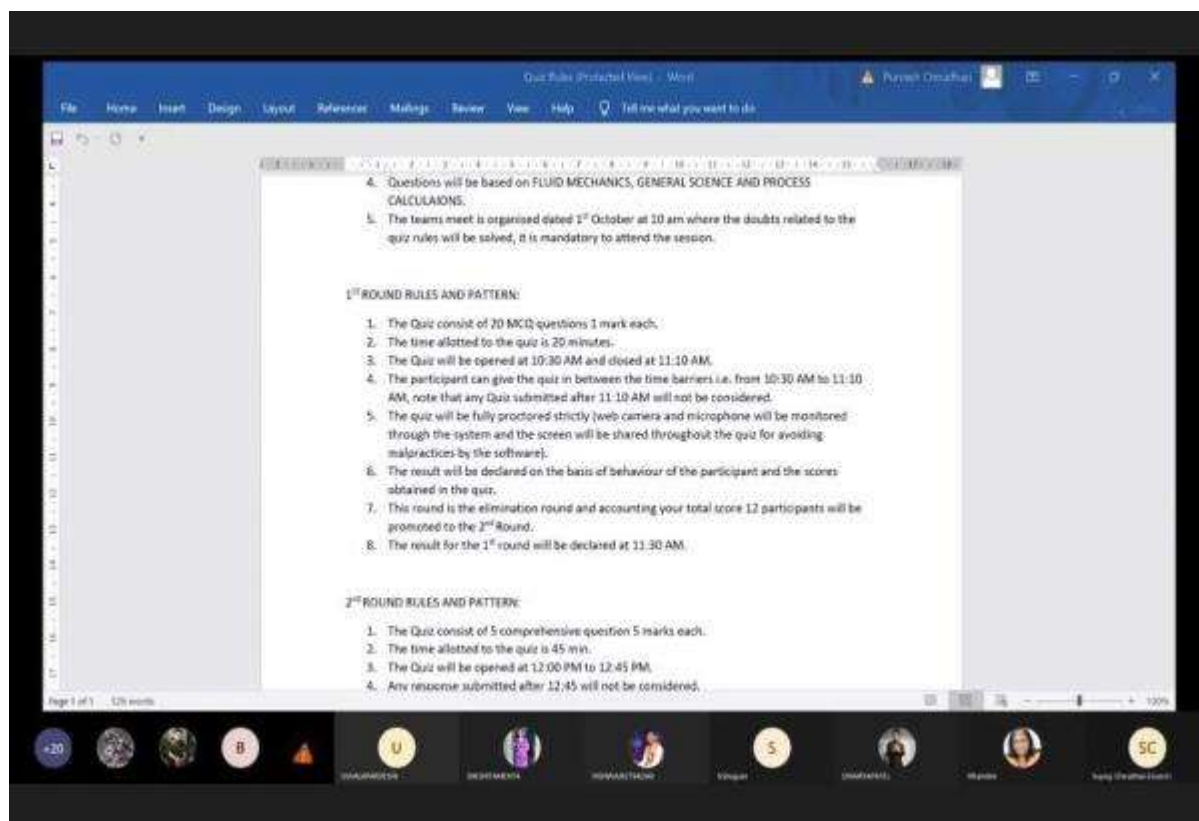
Quiz Rules (Protected View) - Word

Puneet Chaudhari

File Home Insert Design Layout References Mailings Review View Help Tell me what you want to do

4. Questions will be based on FLUID MECHANICS, GENERAL SCIENCE AND PROCESS CALCULAIONS.
5. The teams meet is organised dated $1^{st}$ October at 10 am where the doubts related to the quiz rules will be solved, it is mandatory to attend the session.

$1^{ST}$ ROUND RULES AND PATTERN:

1. The Quiz consist of 20 MCQ questions 1 mark each.
2. The time allotted to the quiz is 20 minutes.
3. The Quiz will be opened at 10:30 AM and closed at 11:10 AM.
4. The participant can give the quiz in between the time barriers i.e. from 10:30 AM to 11:10 AM, note that any Quiz submitted after 11:10 AM will not be considered.
5. The quiz will be fully proctored strictly (web camera and microphone will be monitored through the system and the screen will be shared throughout the quiz for avoiding malpractices by the software).
6. The result will be declared on the basis of behaviour of the participant and the scores obtained in the quiz.
7. This round is the elimination round and accounting your total score 12 participants will be promoted to the $2^{nd}$ Round.
8. The result for the $1^{st}$ round will be declared at 11:30 AM.

$2^{ND}$ ROUND RULES AND PATTERN:

1. The Quiz consist of 5 comprehensive question 5 marks each.
2. The time allotted to the quiz is 45 min.
3. The Quiz will be opened at 12:00 PM to 12:45 PM.
4. Any response submitted after 12:45 will not be considered.

Page 1 of 1 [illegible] words

100%

+20 B U S SC